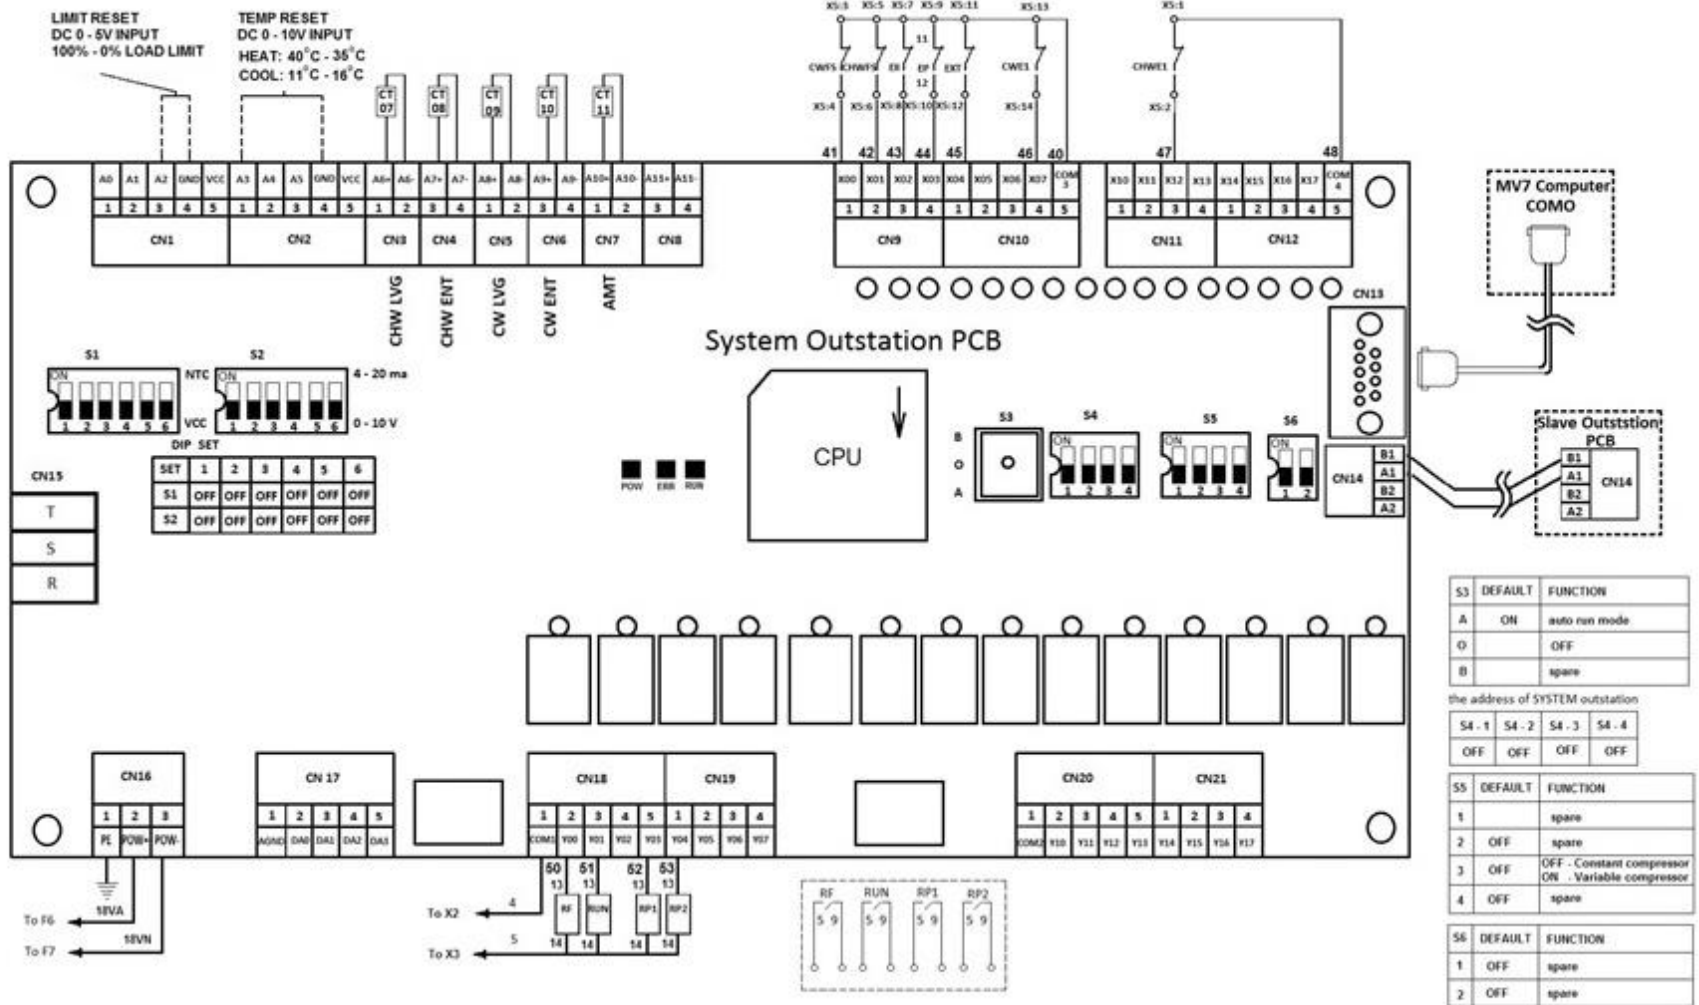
LIMIT RESET
DC 0 - 5V INPUT
100% - 0% LOAD LIMIT

TEMP RESET
DC 0 - 10V INPUT
HEAT: 40°C - 35°C
COOL: 11°C - 16°C

CT 07 CT 08 CT 09 CT 10 CT 11

XS:3 XS:5 XS:7 XS:9 XS:11 XS:13 XS:1
CWFS CHWFS EI EP EXT CWE1 CHWE1
11 12
XS:4 XS:6 XS:8 XS:10 XS:12 XS:14 XS:2
41 42 43 44 45 46 40 47 48

A0 A1 A2 GND VCC A3 A4 A5 GND VCC A6+ A6- A7+ A7- A8+ A8- A9+ A9- A10+ A10- A11+ A11-
1 2 3 4 5 1 2 3 4 5 1 2 3 4 1 2 3 4 1 2 3 4
CN1 CN2 CN3 CN4 CN5 CN6 CN7 CN8

X00 X01 X02 X03 X04 X05 X06 X07 COM 3 X10 X11 X12 X13 X14 X15 X16 X17 COM 4
1 2 3 4 1 2 3 4 5 1 2 3 4 1 2 3 4 5
CN9 CN10 CN11 CN12

CHW LVG CHW ENT CW LVG CW ENT AMT

MV7 Computer COMO

CN13

System Outstation PCB

S1 S2
ON NTC ON 4 - 20 ma
1 2 3 4 5 6 VCC 1 2 3 4 5 6 0 - 10 V

DIP SET
| SET | 1 | 2 | 3 | 4 | 5 | 6 |
|---|---|---|---|---|---|---|
| S1 | OFF | OFF | OFF | OFF | OFF | OFF |
| S2 | OFF | OFF | OFF | OFF | OFF | OFF |

CN15
T
S
R

POW ERR RUN

CPU

B O A
S3 S4 S5 S6
ON 1 2 3 4 ON 1 2 3 4 ON 1 2

CN14 B1 A1 B2 A2

Slave Outststion PCB
B1 A1 B2 A2 CN14

| S3 | DEFAULT | FUNCTION |
|---|---|---|
| A | ON | auto run mode |
| O | | OFF |
| B | | spare |

the address of SYSTEM outstation
| S4 - 1 | S4 - 2 | S4 - 3 | S4 - 4 |
|---|---|---|---|
| OFF | OFF | OFF | OFF |

| S5 | DEFAULT | FUNCTION |
|---|---|---|
| 1 | | spare |
| 2 | OFF | spare |
| 3 | OFF | OFF - Constant compressor ON - Variable compressor |
| 4 | OFF | spare |

| S6 | DEFAULT | FUNCTION |
|---|---|---|
| 1 | OFF | spare |
| 2 | OFF | spare |

CN16
1 2 3
PE POW+ POW-

CN 17
1 2 3 4 5
AGND DA0 DA1 DA2 DA3

CN18 CN19
1 2 3 4 5 1 2 3 4
COM1 Y00 Y01 Y02 Y03 Y04 Y05 Y06 Y07

CN20 CN21
1 2 3 4 5 1 2 3 4
COM2 Y10 Y11 Y12 Y13 Y14 Y15 Y16 Y17

18VA
To F6
18VN
To F7

50 51 52 53
13 13 13 13
RF RUN RP1 RP2
14 14 14 14
To X2 4
To X3 5

RF RUN RP1 RP2
5 9 5 9 5 9 5 9